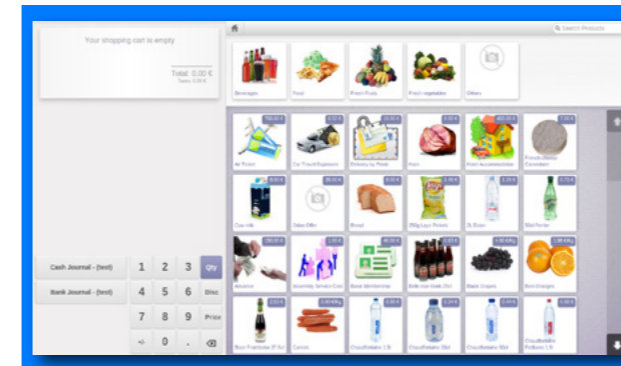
Your shopping cart is empty

Total: 0.00 €
Taxes: 0.00 €

Search Products

Beverages
Food
Fresh Fruits
Fresh vegetables
Others

700.00 €
Air Flight
0.00 €
Car Travel Expenses
0.00 €
Delivery by Phone
0.00 €
Ham
400.00 €
Hotel Accommodation
7.00 €
Pomelo (Belle Excellent)

0.00 €
Cow milk
30.00 €
Sales Offer
0.00 €
Bread
1.00 €
250g Lays Potato
0.00 €
1L Evian
0.70 €
50cl Perrier

250.00 €
Advance
0.00 €
Assembly Service Cost
40.00 €
Basic Membership
0.00 €
Belle-vue kriek 25cl
0.00 €
Black Grapes
2.00 €/kg
Iron Oranges

Cash Journal - (test)
Bank Journal - (test)

1 2 3 Qty
4 5 6 Disc
7 8 9 Price
+/- 0 .

0.00 €
Boon Framboise 37.5cl
0.00 €/kg
Carrots
0.00 €
Chaudfontaine 1.5l
0.00 €
Chaudfontaine 50cl
0.00 €
Chaudfontaine 1.5l
0.00 €
Chaudfontaine Pétillante 1.5l